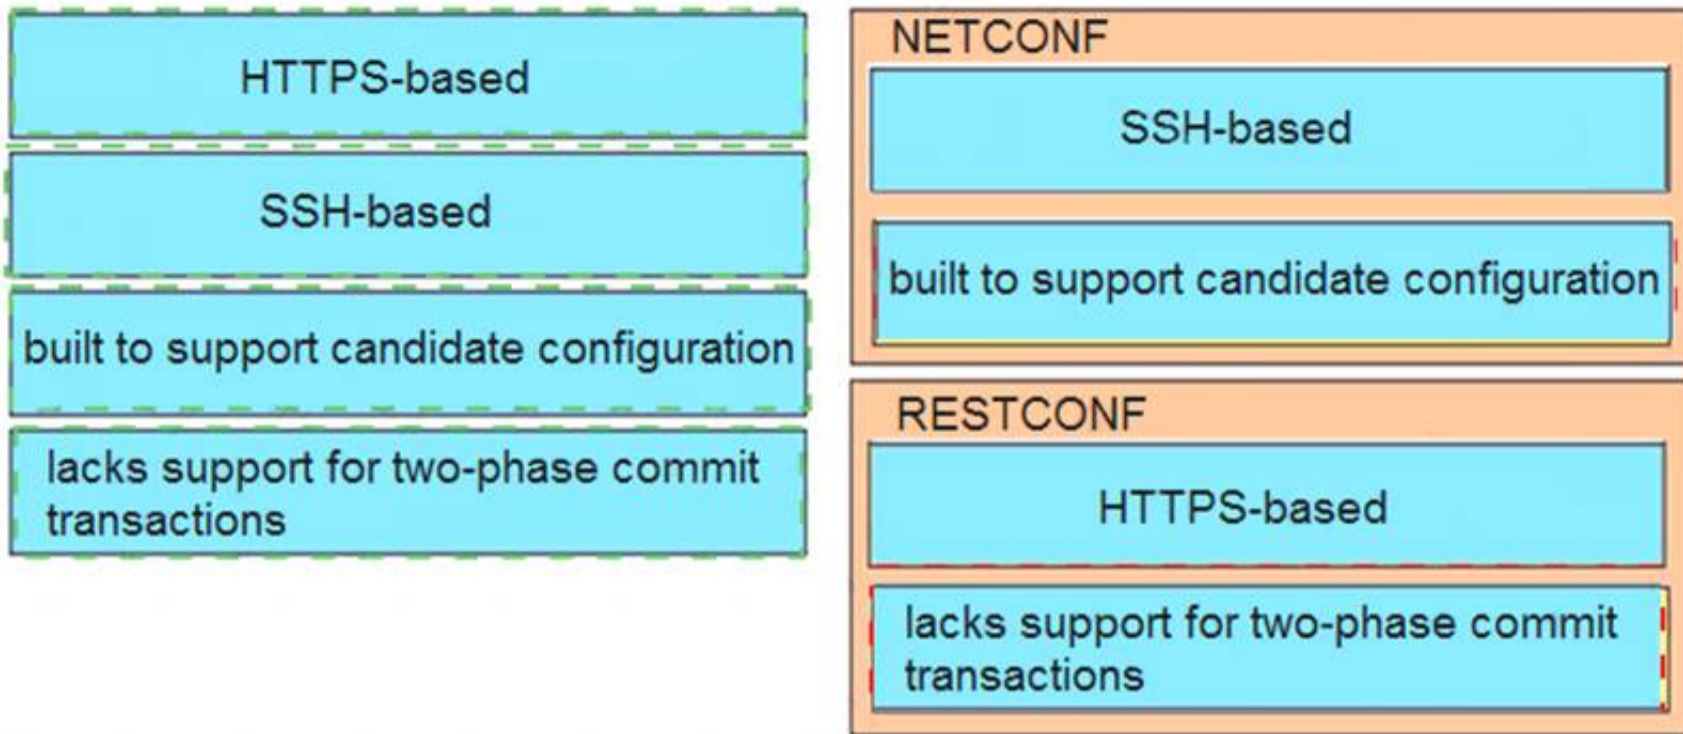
HTTPS-based

SSH-based

built to support candidate configuration

lacks support for two-phase commit transactions

NETCONF

SSH-based

built to support candidate configuration

RESTCONF

HTTPS-based

lacks support for two-phase commit transactions